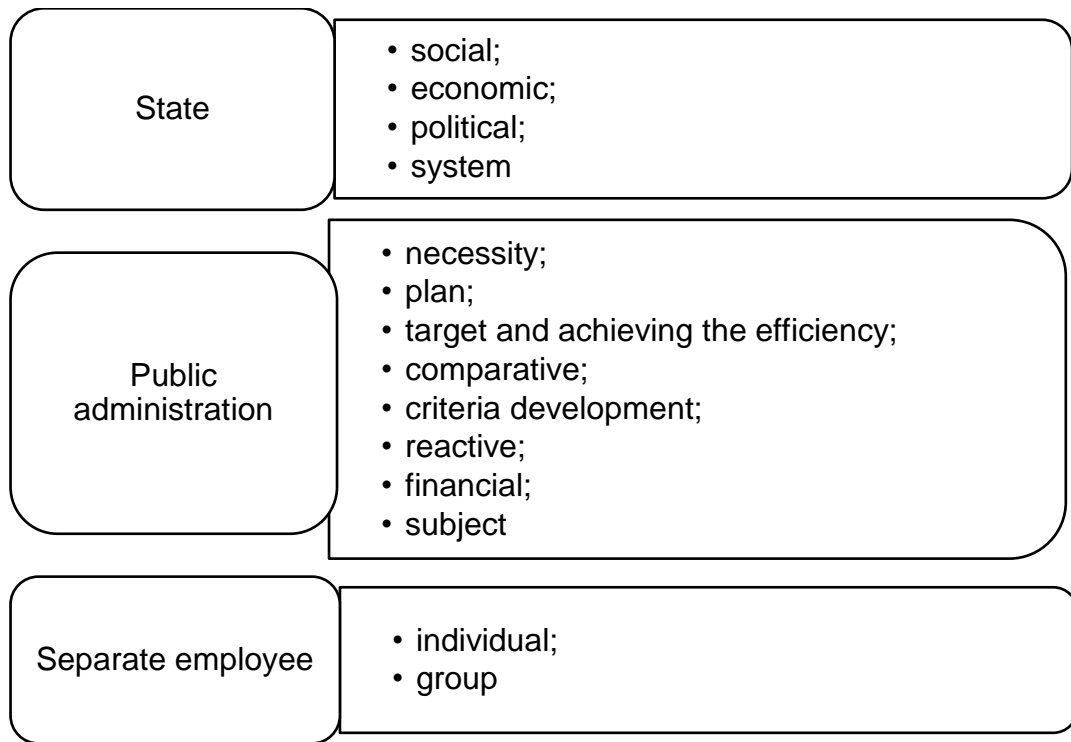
State

• social;
• economic;
• political;
• system

Public administration

• necessity;
• plan;
• target and achieving the efficiency;
• comparative;
• criteria development;
• reactive;
• financial;
• subject

Separate employee

• individual;
• group